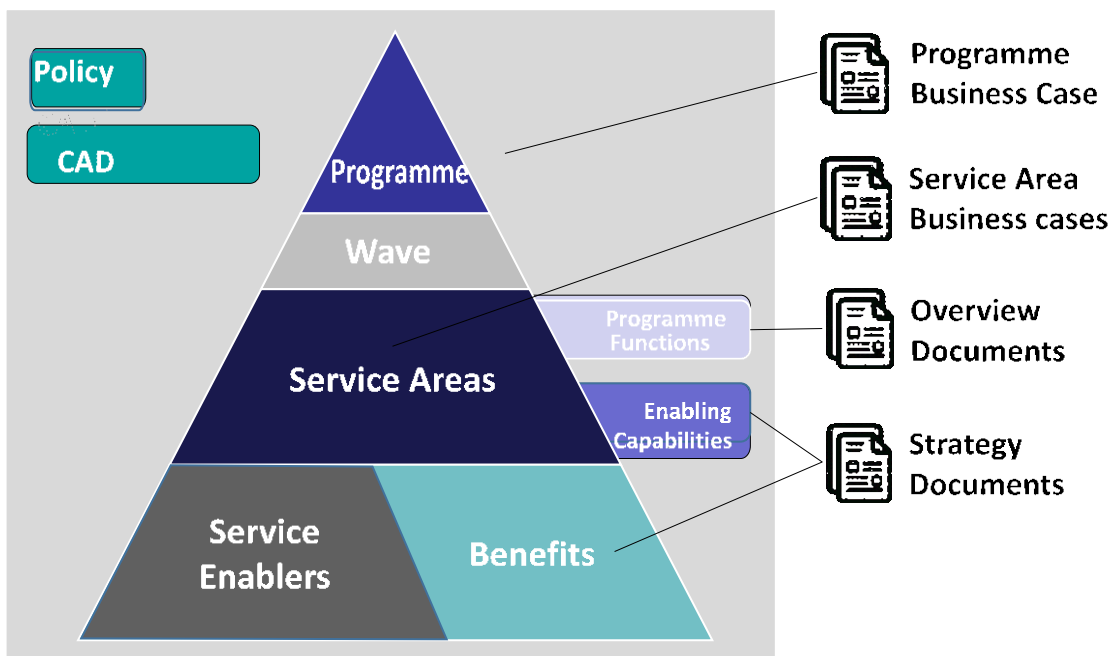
Policy

CAD

Programme

Wave

Service Areas

Programme Functions

Enabling Capabilities

Service Enablers

Benefits

Programme Business Case

Service Area Business cases

Overview Documents

Strategy Documents